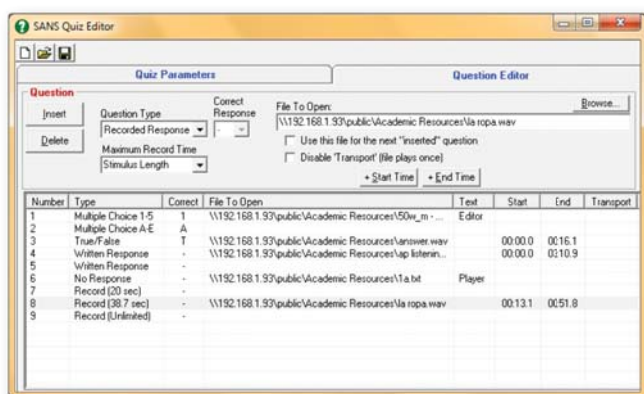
SANS Quiz Editor

Quiz Parameters | Question Editor

Question

Insert

Delete

Question Type
Recorded Response

Correct Response
-

Maximum Record Time
Stimulus Length

File To Open:
\\192.168.1.93\public\Academic Resources\la ropa.wav

Browse...

Use this file for the next "inserted" question

Disable 'Transport' (file plays once)

+ Start Time | + End Time

| Number | Type | Correct | File To Open | Text | Start | End | Transport |
|---|---|---|---|---|---|---|---|
| 1 | Multiple Choice 1-5 | 1 | \\192.168.1.93\public\Academic Resources\50w_m - ... | Editor | | | |
| 2 | Multiple Choice A-E | A | | | | | |
| 3 | True/False | T | \\192.168.1.93\public\Academic Resources\answer.wav | | 00:00.0 | 00:16.1 | |
| 4 | Written Response | - | \\192.168.1.93\public\Academic Resources\ap listenin... | | 00:00.0 | 03:10.9 | |
| 5 | Written Response | - | | | | | |
| 6 | No Response | - | \\192.168.1.93\public\Academic Resources\1a.txt | Player | | | |
| 7 | Record (20 sec) | - | | | | | |
| 8 | Record (38.7 sec) | - | \\192.168.1.93\public\Academic Resources\la ropa.wav | | 00:13.1 | 00:51.8 | |
| 9 | Record (Unlimited) | - | | | | | |